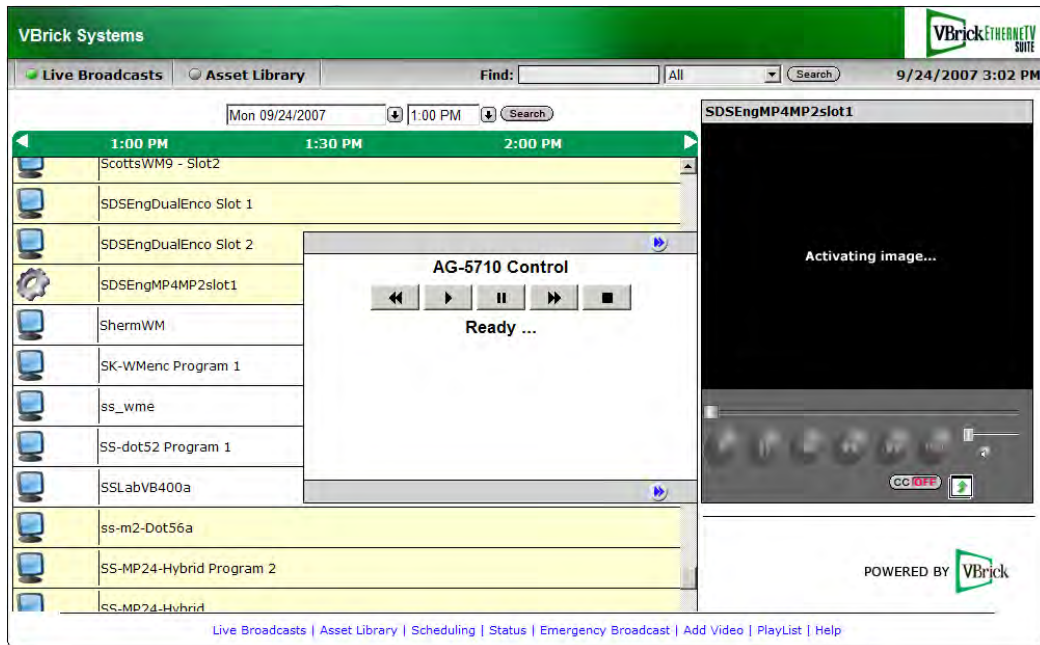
VBrick Systems

VBrick ETHERNETV SUITE

Live Broadcasts Asset Library Find: All Search 9/24/2007 3:02 PM

Mon 09/24/2007 1:00 PM Search

1:00 PM 1:30 PM 2:00 PM

ScottsWM9 - Slot2

SDSEngDualEnco Slot 1

SDSEngDualEnco Slot 2

SDSEngMP4MP2slot1

ShermWM

SK-WMenc Program 1

ss_wme

SS-dot52 Program 1

SSLabVB400a

ss-m2-Dot56a

SS-MP24-Hybrid Program 2

SS-MP24-Hybrid

AG-5710 Control

Ready ...

SDSEngMP4MP2slot1

Activating image...

CC OFF

POWERED BY VBrick

Live Broadcasts | Asset Library | Scheduling | Status | Emergency Broadcast | Add Video | PlayList | Help